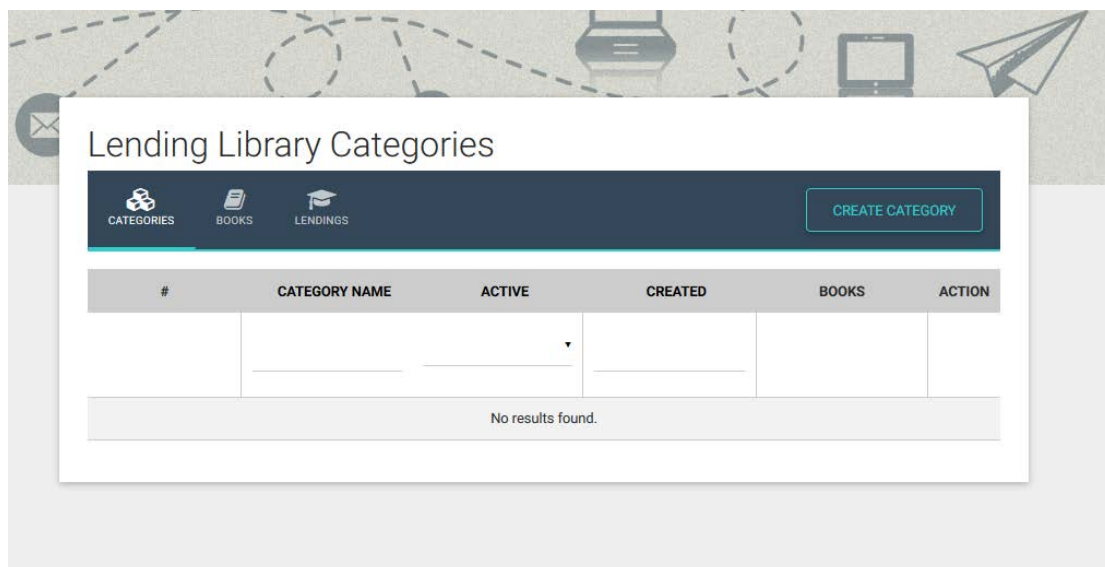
Lending Library Categories

CATEGORIES BOOKS LENDINGS

CREATE CATEGORY

| # | CATEGORY NAME | ACTIVE | CREATED | BOOKS | ACTION |
|---|---|---|---|---|---|
| | | | | | |
| No results found. | | | | | |